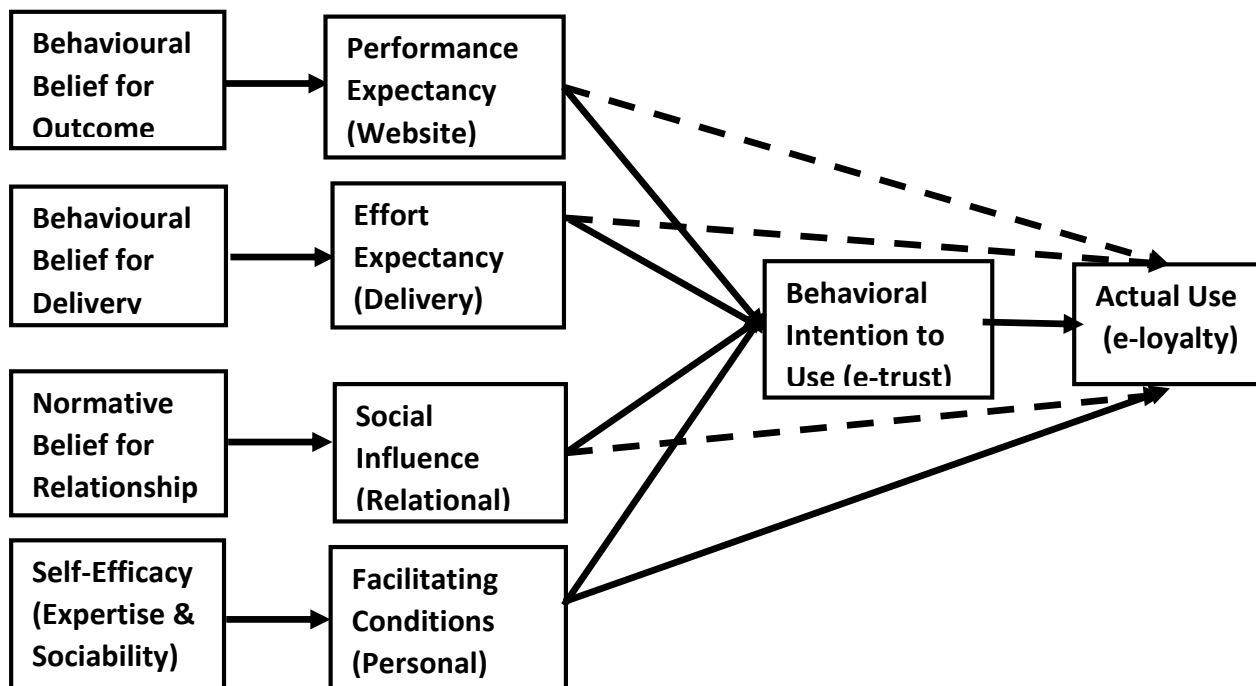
Behavioural Belief for Outcome

Performance Expectancy (Website)

Behavioural Belief for Delivery

Effort Expectancy (Delivery)

Normative Belief for Relationship

Social Influence (Relational)

Self-Efficacy (Expertise & Sociability)

Facilitating Conditions (Personal)

Behavioral Intention to Use (e-trust)

Actual Use (e-loyalty)